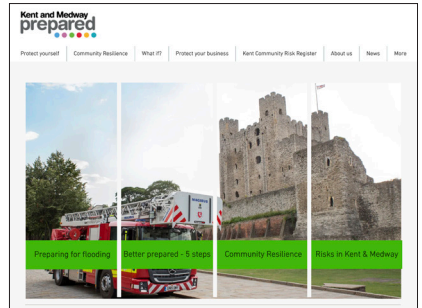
Kent and Medway
prepared

Protect yourself | Community Resilience | What If? | Protect your business | Kent Community Risk Register | About us | News | More

Preparing for flooding
Better prepared - 5 steps
Community Resilience
Risks in Kent & Medway